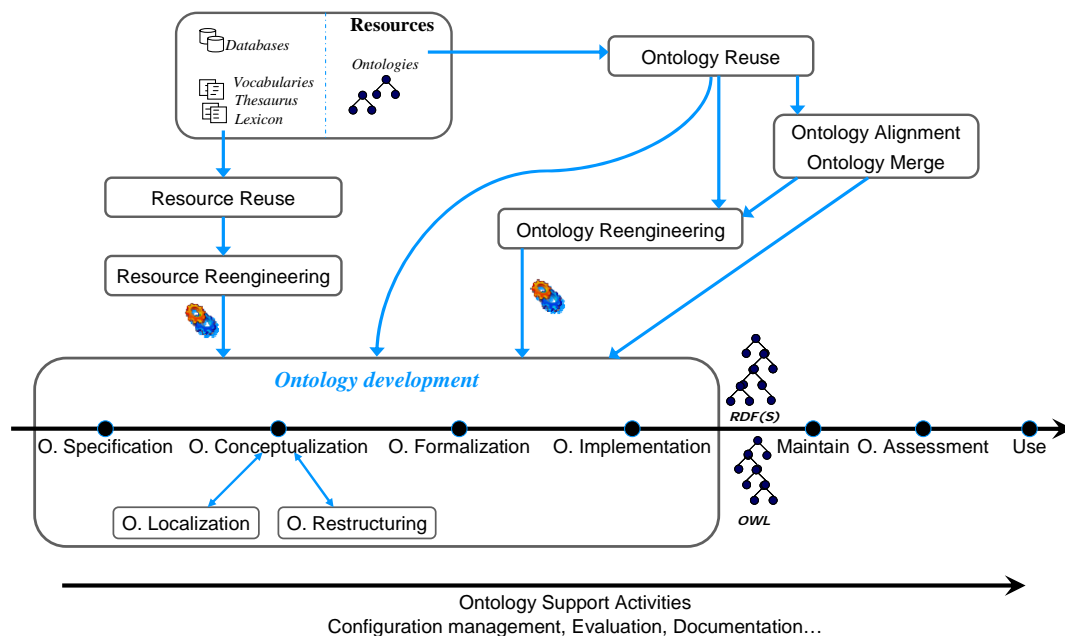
Databases

Vocabularies
Thesaurus
Lexicon

Resources

Ontologies

Ontology Reuse

Ontology Alignment
Ontology Merge

Resource Reuse

Ontology Reengineering

Resource Reengineering

Ontology development

RDF(S)

O. Specification O. Conceptualization O. Formalization O. Implementation Maintain O. Assessment Use

OWL

O. Localization O. Restructuring

Ontology Support Activities
Configuration management, Evaluation, Documentation…